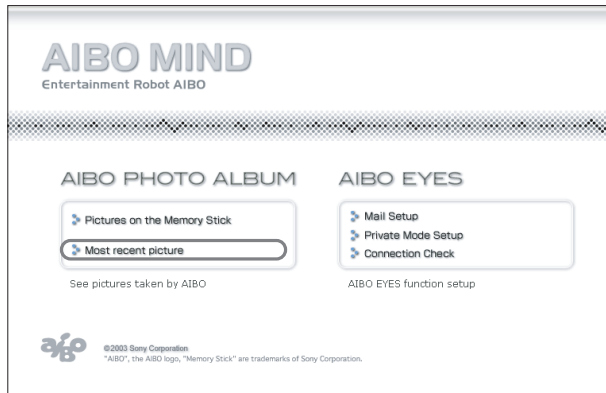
AIBO MIND
Entertainment Robot AIBO

AIBO PHOTO ALBUM

Pictures on the Memory Stick

Most recent picture

See pictures taken by AIBO

AIBO EYES

Mail Setup

Private Mode Setup

Connection Check

AIBO EYES function setup

aibo

©2003 Sony Corporation
"AIBO", the AIBO logo, "Memory Stick" are trademarks of Sony Corporation.